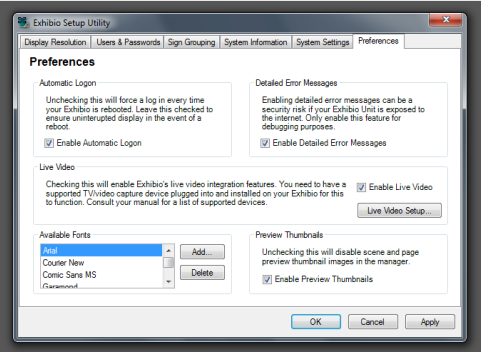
Exhibio Setup Utility

Display Resolution | Users & Passwords | Sign Grouping | System Information | System Settings | Preferences

Preferences

Automatic Logon

Unchecking this will force a log in every time your Exhibio is rebooted. Leave this checked to ensure uninterupted display in the event of a reboot.

Enable Automatic Logon

Detailed Error Messages

Enabling detailed error messages can be a security risk if your Exhibio Unit is exposed to the internet. Only enable this feature for debugging purposes.

Enable Detailed Error Messages

Live Video

Checking this will enable Exhibio's live video integration features. You need to have a supported TV/video capture device plugged into and installed on your Exhibio for this to function. Consult your manual for a list of supported devices.

Enable Live Video

Live Video Setup...

Available Fonts

Arial
Courier New
Comic Sans MS
Garamond

Add...

Delete

Preview Thumbnails

Unchecking this will disable scene and page preview thumbnail images in the manager.

Enable Preview Thumbnails

OK

Cancel

Apply